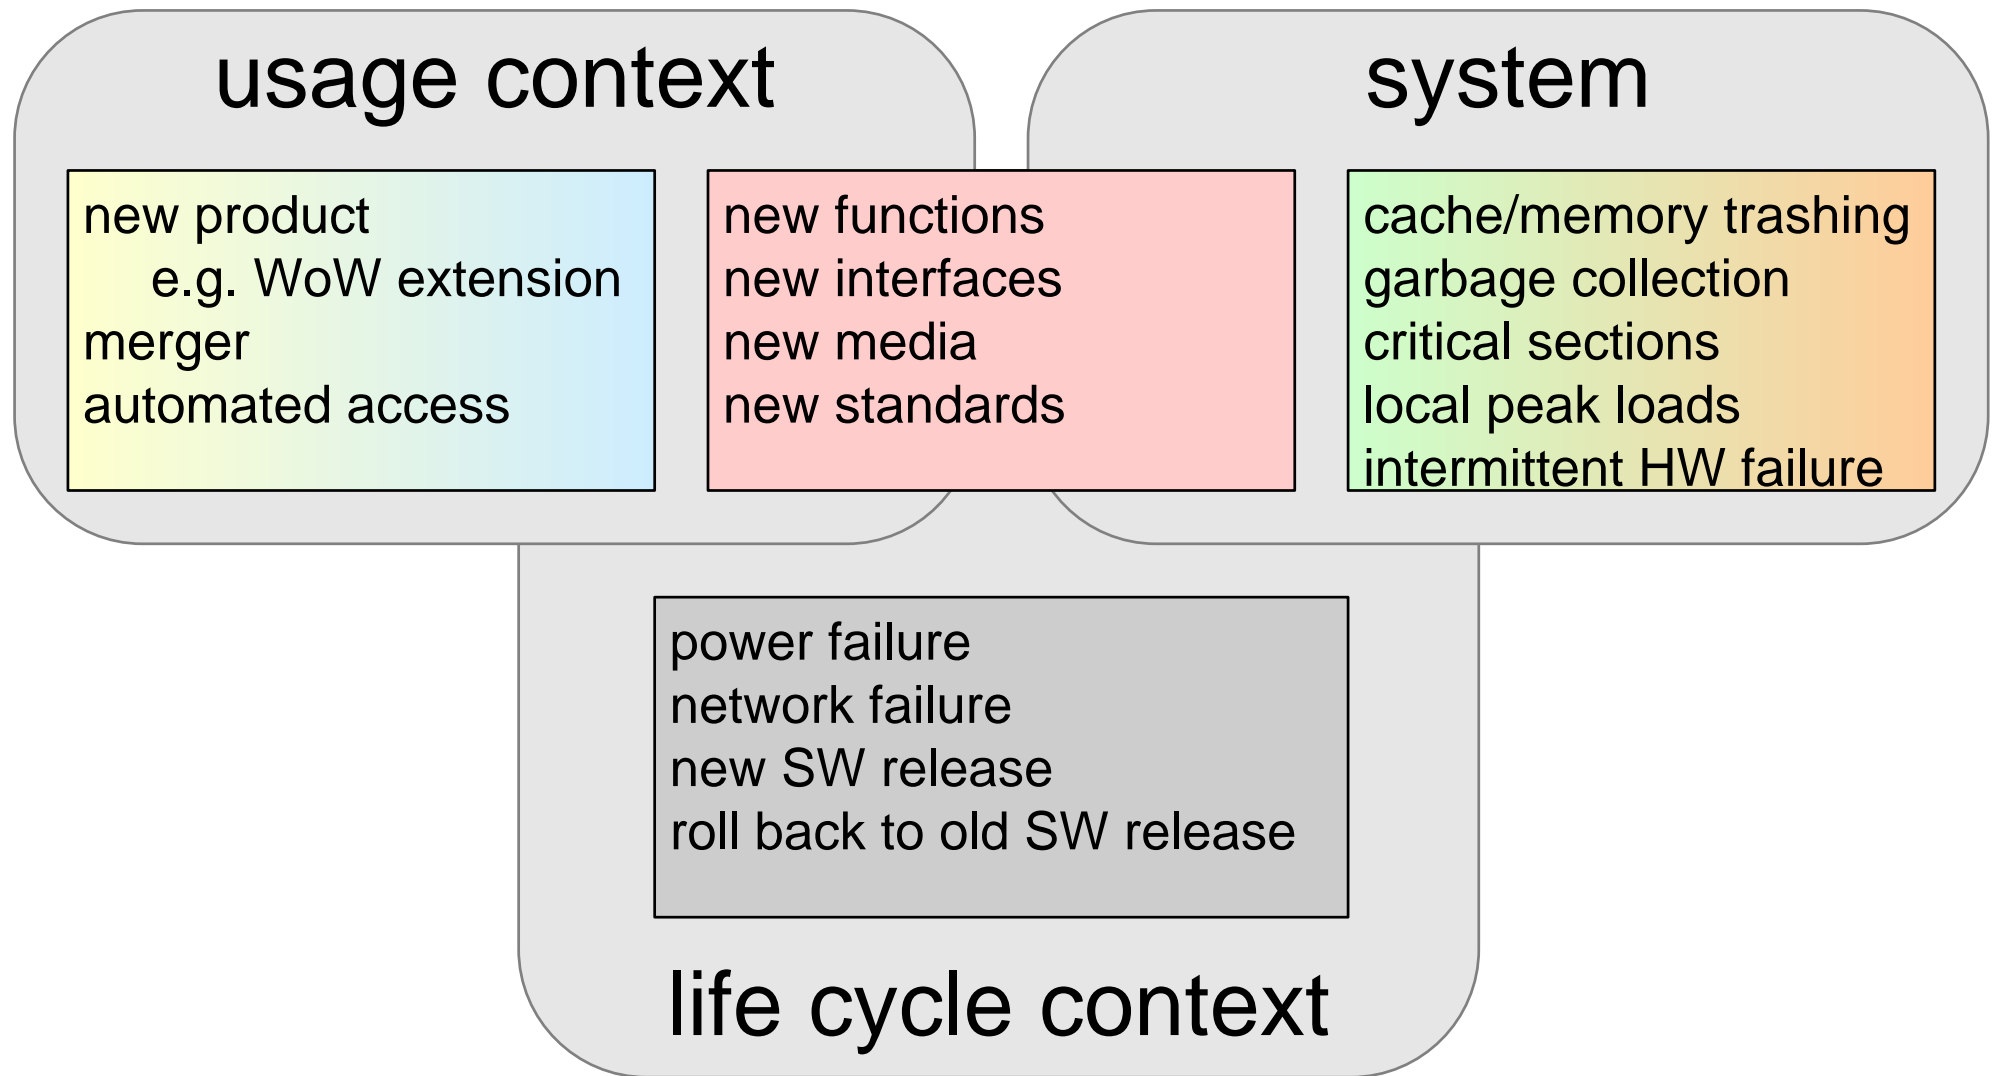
usage context

system

new product
e.g. WoW extension
merger
automated access

new functions
new interfaces
new media
new standards

cache/memory trashing
garbage collection
critical sections
local peak loads
intermittent HW failure

power failure
network failure
new SW release
roll back to old SW release

life cycle context